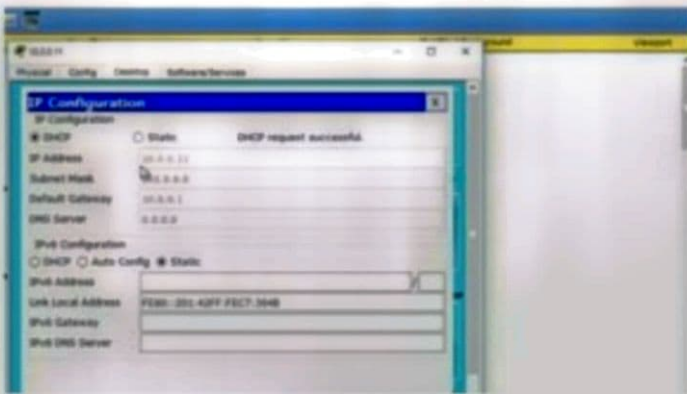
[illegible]

Physical Config Desktop Software/Services

IP Configuration

IP Configuration

DHCP Static DHCP request successful.

IP Address 10.0.0.11

Subnet Mask 255.0.0.0

Default Gateway 10.0.0.1

DNS Server 0.0.0.0

IPv6 Configuration

DHCP Auto Config Static

IPv6 Address /

Link Local Address FE80::201:42FF:FEC7:3848

IPv6 Gateway

IPv6 DNS Server

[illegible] Viewport